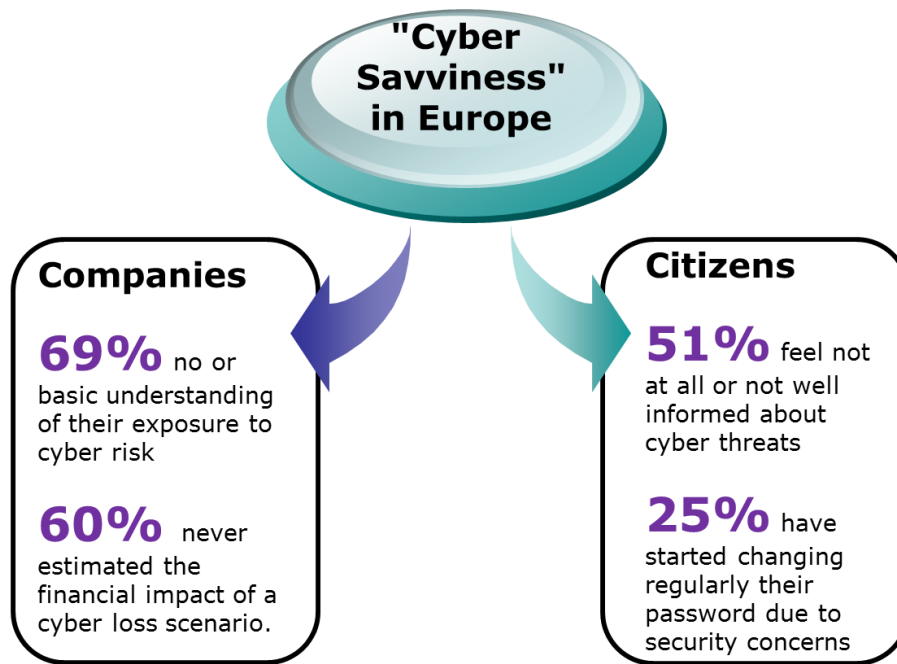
"Cyber Savviness" in Europe

Companies

69% no or basic understanding of their exposure to cyber risk

60% never estimated the financial impact of a cyber loss scenario.

Citizens

51% feel not at all or not well informed about cyber threats

25% have started changing regularly their password due to security concerns